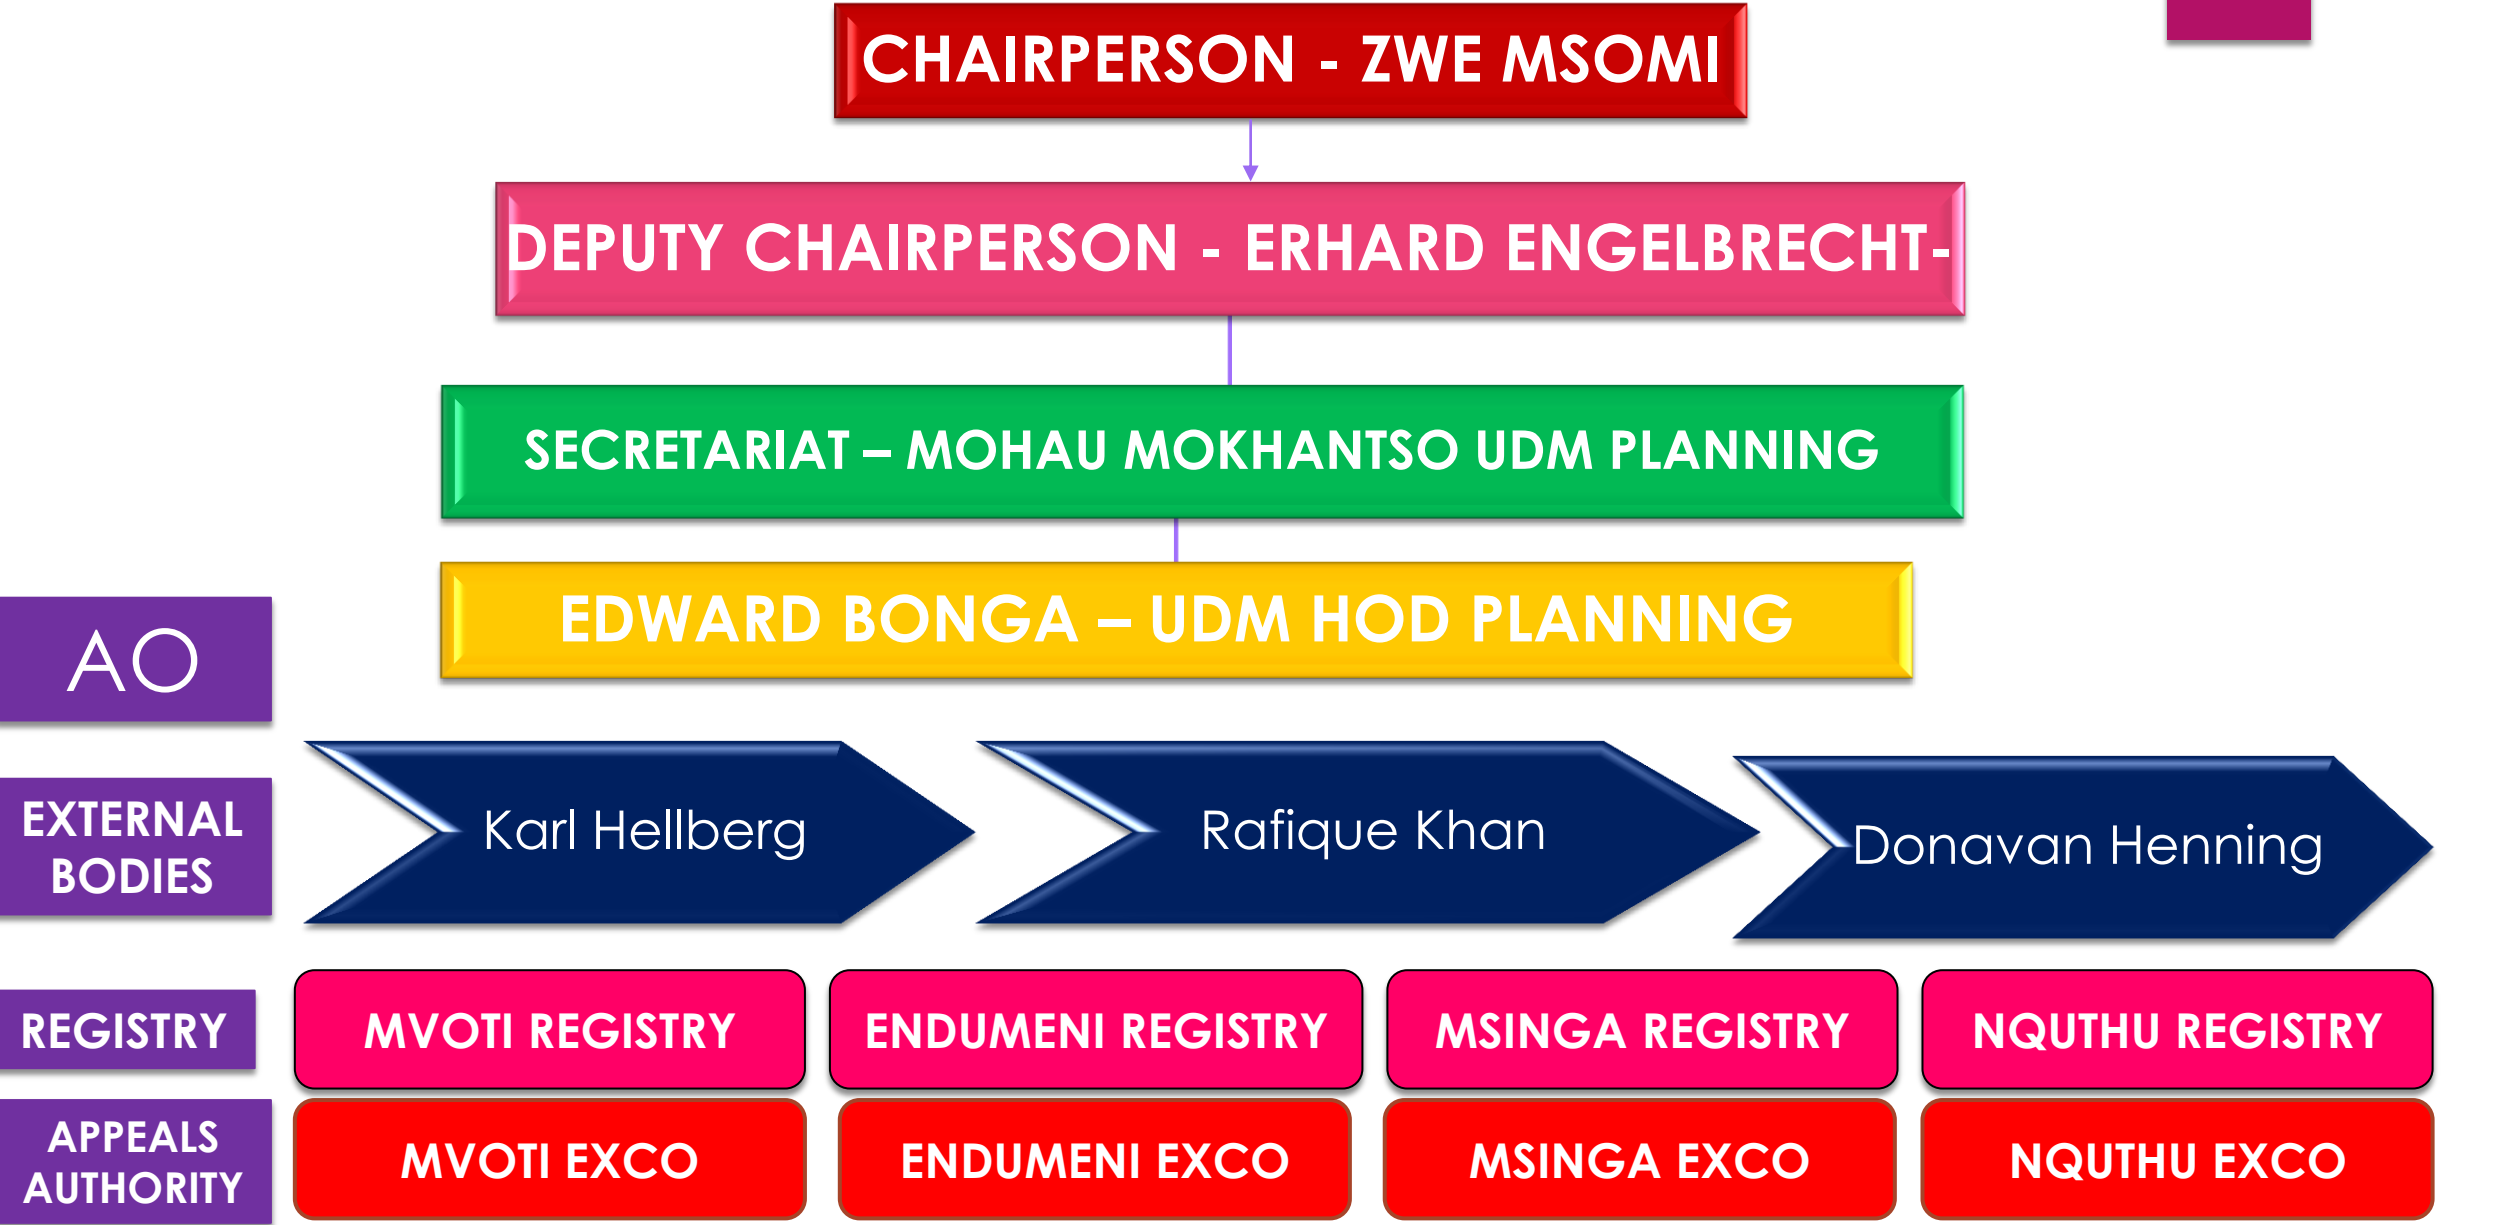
CHAIRPERSON - ZWE MSOMI

DEPUTY CHAIRPERSON - ERHARD ENGELBRECHT-

SECRETARIAT – MOHAU MOKHANTSO UDM PLANNING

EDWARD BONGA – UDM HOD PLANNING

AO

EXTERNAL BODIES

Karl Hellberg

Rafique Khan

Donavan Henning

REGISTRY

MVOTI REGISTRY

ENDUMENI REGISTRY

MSINGA REGISTRY

NQUTHU REGISTRY

APPEALS AUTHORITY

MVOTI EXCO

ENDUMENI EXCO

MSINGA EXCO

NQUTHU EXCO